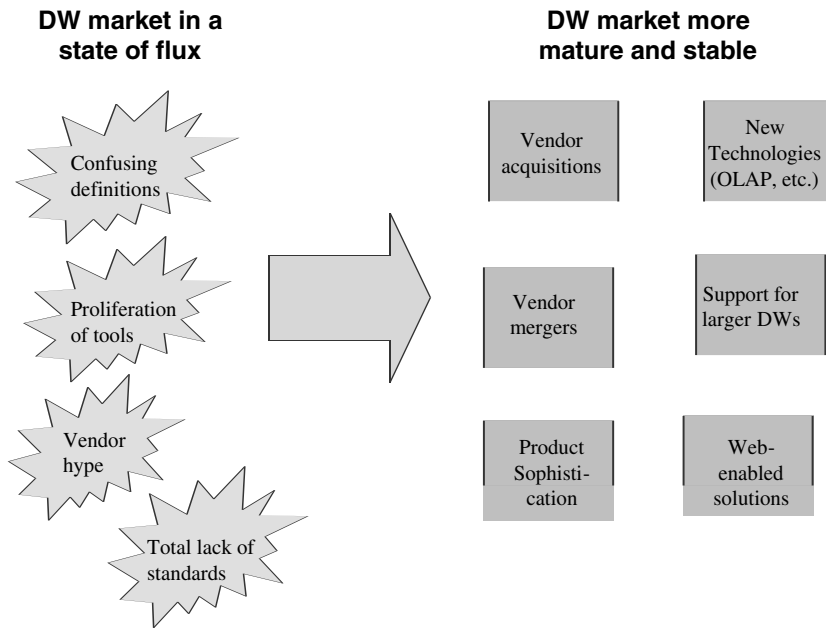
DW market in a state of flux

Confusing definitions

Proliferation of tools

Vendor hype

Total lack of standards

DW market more mature and stable

Vendor acquisitions

New Technologies (OLAP, etc.)

Vendor mergers

Support for larger DWs

Product Sophistication

Web-enabled solutions